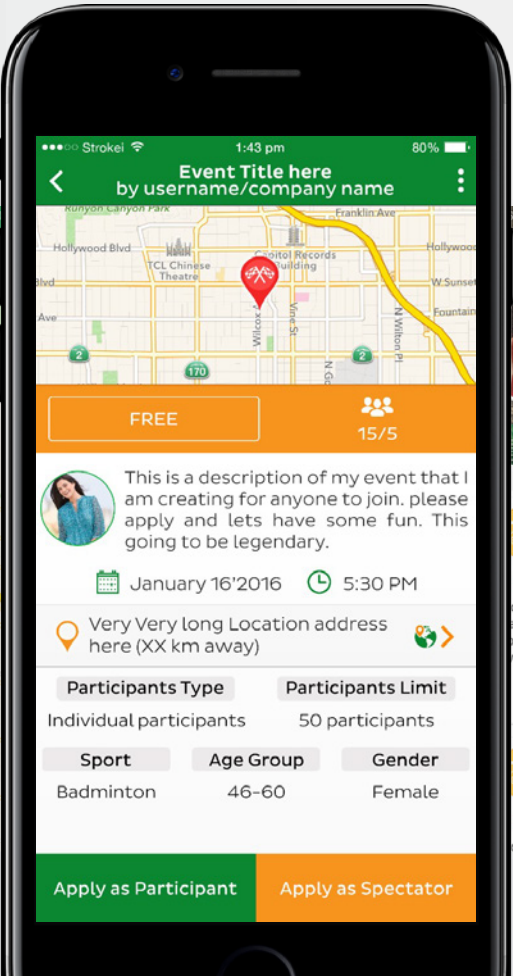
Strokei 1:43 pm 80%

Event Title here
by username/company name

Runyon Canyon Park
Franklin Ave
Hollywood Blvd
Hollywo
TCL Chinese Theatre
Capitol Records Building
Blvd
W Sunset
Ave
Fountain
Wilcox
Vine St
N Wilton Pl
N G
2
170
2

FREE
15/5

This is a description of my event that I am creating for anyone to join. please apply and lets have some fun. This going to be legendary.

January 16'2016 5:30 PM

Very Very long Location address here (XX km away)

Participants Type
Individual participants
Participants Limit
50 participants

Sport
Badminton
Age Group
46-60
Gender
Female

Apply as Participant
Apply as Spectator